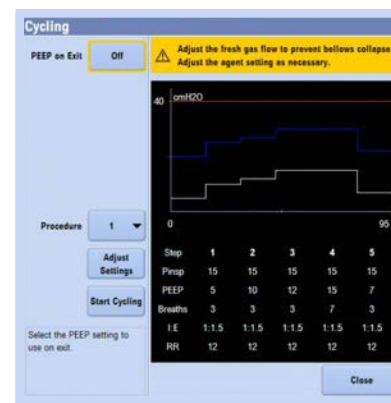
Cycling

PEEP on Exit Off

Adjust the fresh gas flow to prevent bellows collapse
Adjust the agent setting as necessary.

40 cmH2O

0 95

Procedure 1

Adjust Settings

Start Cycling

Select the PEEP setting to use on exit.

| Step | 1 | 2 | 3 | 4 | 5 |
|---|---|---|---|---|---|
| Pinsp | 15 | 15 | 15 | 15 | 15 |
| PEEP | 5 | 10 | 12 | 15 | 7 |
| Breaths | 3 | 3 | 3 | 7 | 3 |
| I:E | 1:1.5 | 1:1.5 | 1:1.5 | 1:1.5 | 1:1.5 |
| RR | 12 | 12 | 12 | 12 | 12 |

Close